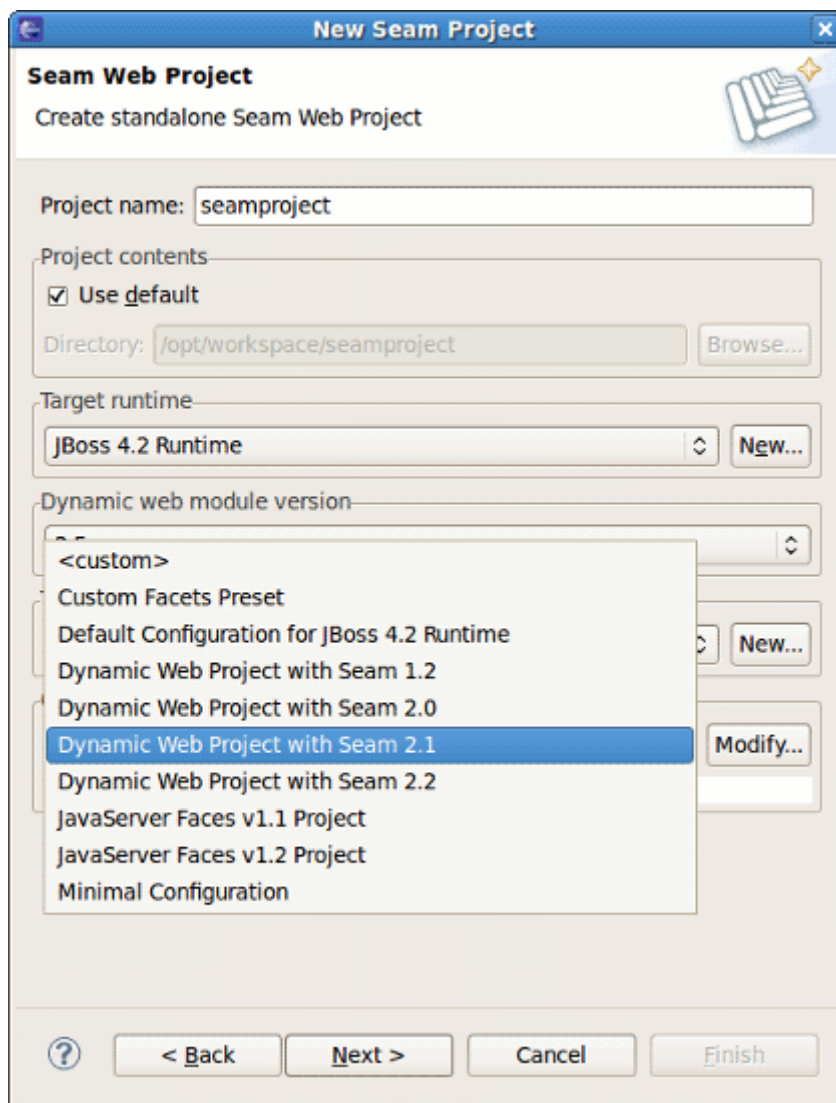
New Seam Project

Seam Web Project

Create standalone Seam Web Project

Project name: seamproject

Project contents

☑ Use default

Directory: /opt/workspace/seamproject

Browse...

Target runtime

JBoss 4.2 Runtime

New...

Dynamic web module version

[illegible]

<custom>
Custom Facets Preset
Default Configuration for JBoss 4.2 Runtime
Dynamic Web Project with Seam 1.2
Dynamic Web Project with Seam 2.0
Dynamic Web Project with Seam 2.1
Dynamic Web Project with Seam 2.2
JavaServer Faces v1.1 Project
JavaServer Faces v1.2 Project
Minimal Configuration

New...

Modify...

< Back

Next >

Cancel

Finish